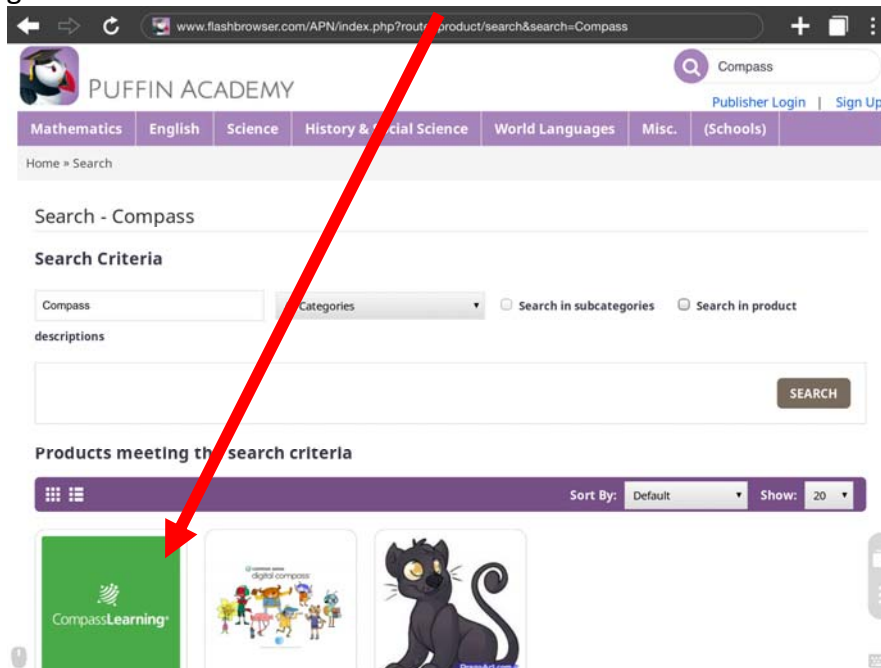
www.flashbrowser.com/APN/index.php?rout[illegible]product/search&search=Compass

PUFFIN ACADEMY

Compass

Publisher Login | Sign Up

Mathematics | English | Science | History & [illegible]cial Science | World Languages | Misc. | (Schools)

Home » Search

Search - Compass

Search Criteria

Compass

Categories

Search in subcategories

Search in product descriptions

SEARCH

Products meeting th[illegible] search criteria

Sort By: Default

Show: 20

CompassLearning

digital compass